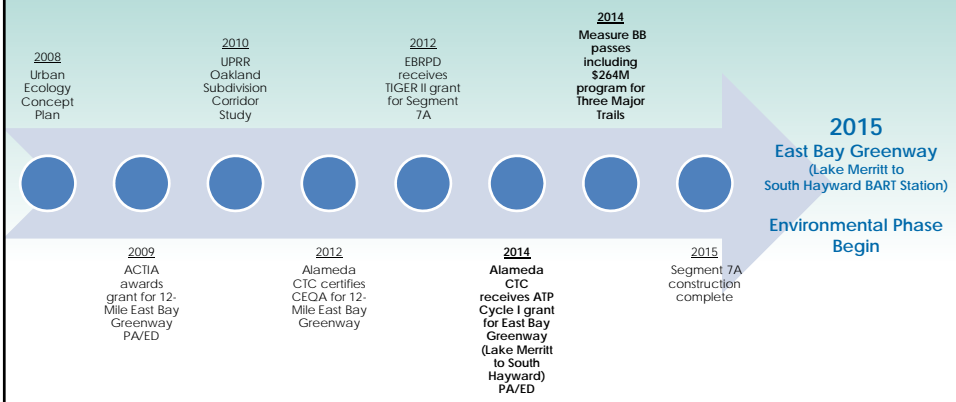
2008
Urban Ecology Concept Plan

2010
UPRR Oakland Subdivision Corridor Study

2012
EBRPD receives TIGER II grant for Segment 7A

2014
Measure BB passes including $264M program for Three Major Trails

2015
East Bay Greenway
(Lake Merritt to South Hayward BART Station)

Environmental Phase Begin

2009
ACTIA awards grant for 12-Mile East Bay Greenway PA/ED

2012
Alameda CTC certifies CEQA for 12-Mile East Bay Greenway

2014
Alameda CTC receives ATP Cycle I grant for East Bay Greenway (Lake Merritt to South Hayward) PA/ED

2015
Segment 7A construction complete